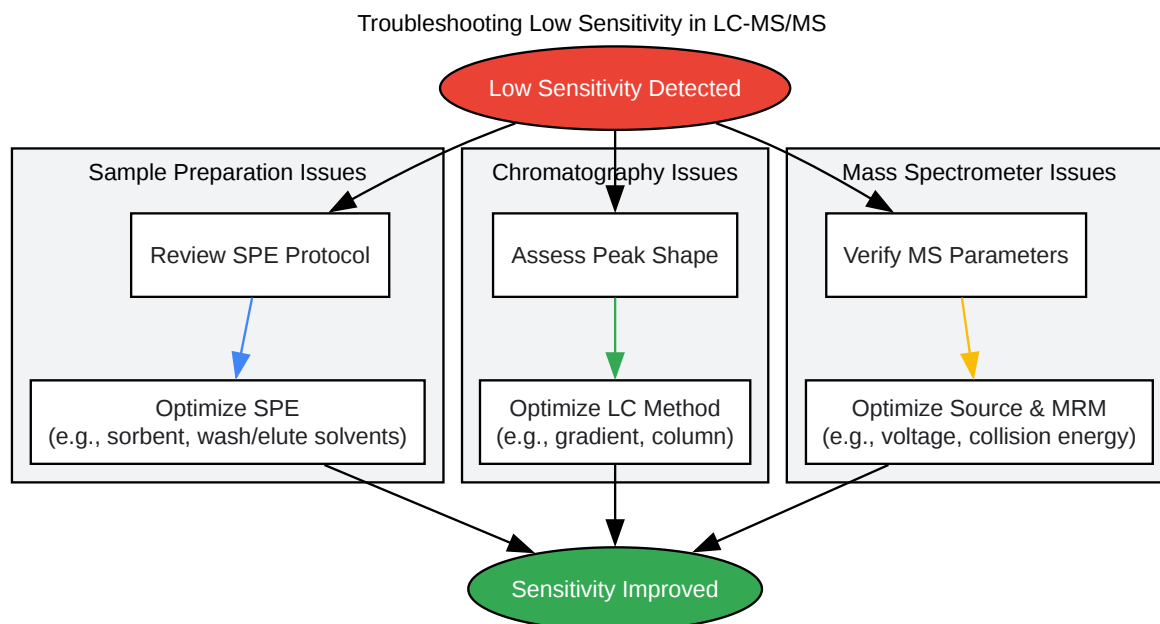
Troubleshooting Low Sensitivity in LC-MS/MS

Low Sensitivity Detected

Sample Preparation Issues

Review SPE Protocol

Optimize SPE
(e.g., sorbent, wash/elute solvents)

Chromatography Issues

Assess Peak Shape

Optimize LC Method
(e.g., gradient, column)

Mass Spectrometer Issues

Verify MS Parameters

Optimize Source & MRM
(e.g., voltage, collision energy)

Sensitivity Improved